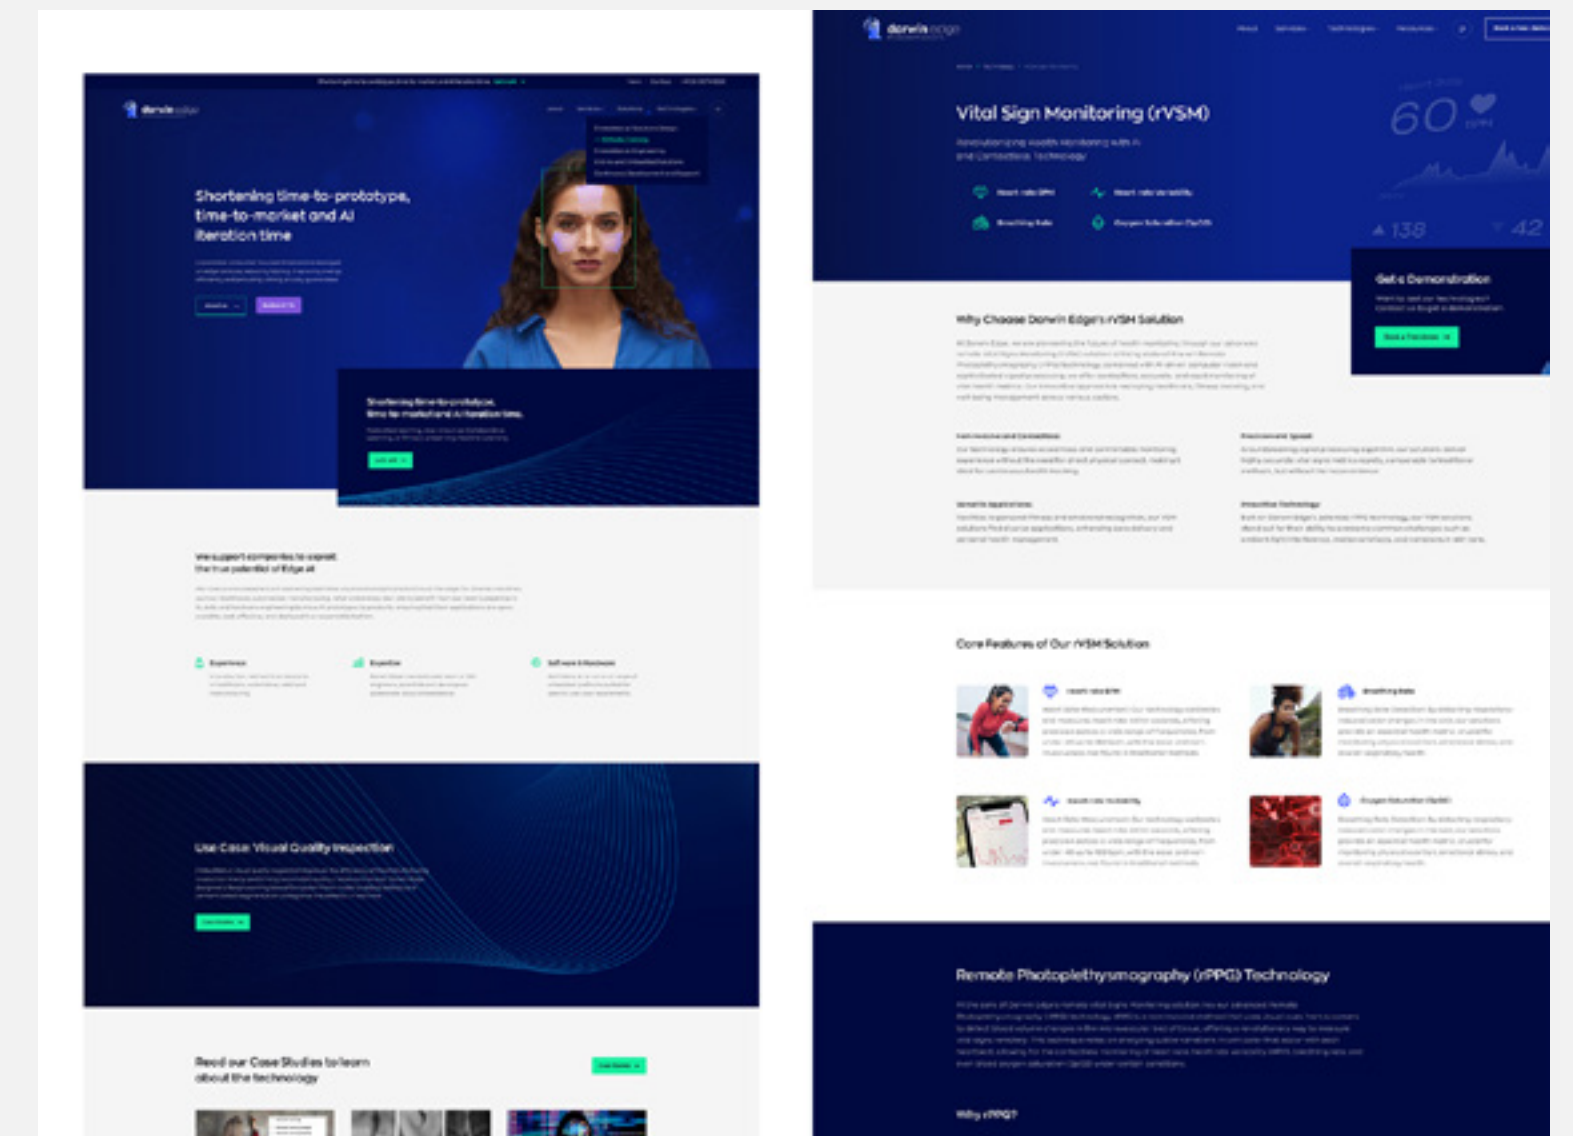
darwin edge

Shortening time-to-prototype, time-to-market and AI iteration time

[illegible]

Shortening time-to-prototype, time-to-market and AI iteration time.

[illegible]

We support companies to exploit the true potential of Edge AI

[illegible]

Experience

Expertise

Software & Hardware

Use Case: Visual Quality Inspection

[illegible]

Read our Case Studies to learn about the technology

darwin edge

Vital Sign Monitoring (rVSM)

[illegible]

60

138

42

Get a Demonstration

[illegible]

Why Choose Darwin Edge's rVSM Solution

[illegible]

Core Features of Our rVSM Solution

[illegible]

Remote Photoplethysmography (rPPG) Technology

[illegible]

Why rPPG?